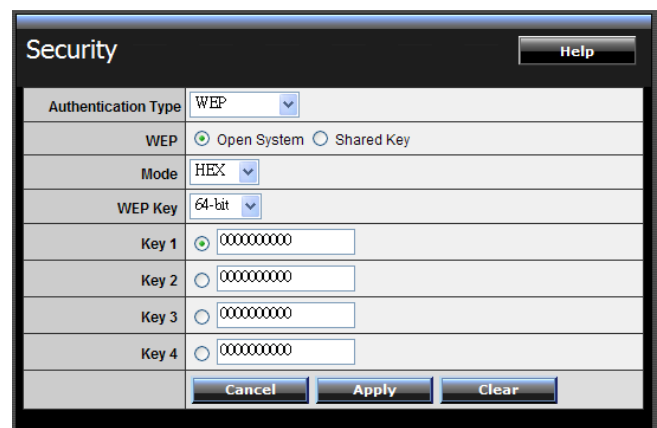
Security

Help

| | |
|---|---|
| Authentication Type | WEP |
| WEP | Open System Shared Key |
| Mode | HEX |
| WEP Key | 64-bit |
| Key 1 | 0000000000 |
| Key 2 | 0000000000 |
| Key 3 | 0000000000 |
| Key 4 | 0000000000 |
| | Cancel Apply Clear |